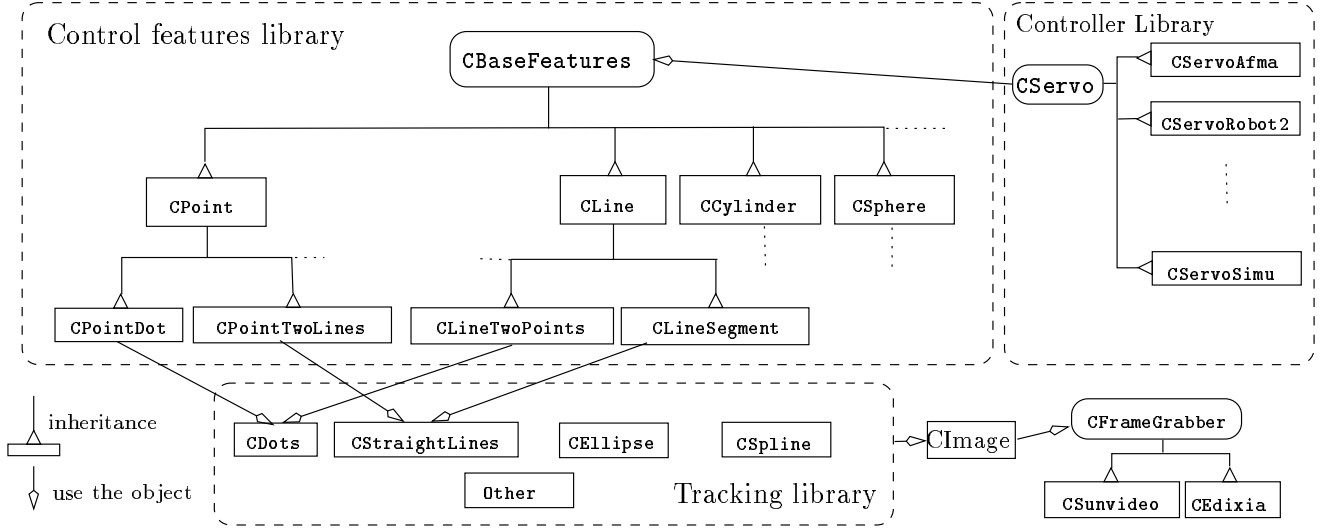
Control features library

CBaseFeatures

CPoint

CLine

CCylinder

CSphere

CPointDot

CPointTwoLines

CLineTwoPoints

CLineSegment

Controller Library

CServo

CServoAfma

CServoRobot2

CServoSimu

inheritance

use the object

CDots

CStraightLines

CEllipse

CSpline

Other

Tracking library

CImage

CFrameGrabber

CSunvideo

CEdixia